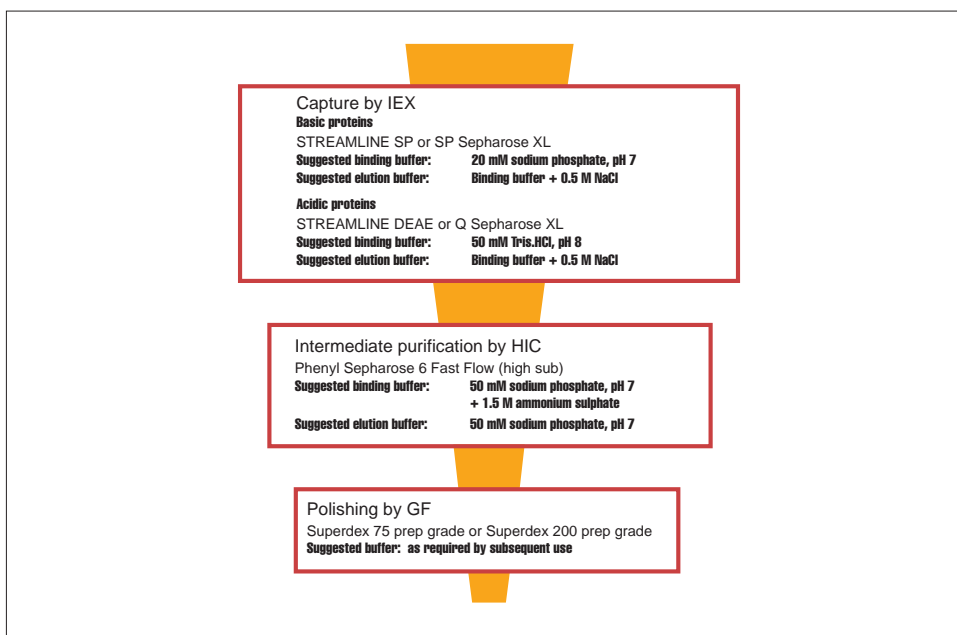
Capture by IEX
Basic proteins
STREAMLINE SP or SP Sepharose XL
Suggested binding buffer: 20 mM sodium phosphate, pH 7
Suggested elution buffer: Binding buffer + 0.5 M NaCl

Acidic proteins
STREAMLINE DEAE or Q Sepharose XL
Suggested binding buffer: 50 mM Tris.HCl, pH 8
Suggested elution buffer: Binding buffer + 0.5 M NaCl

Intermediate purification by HIC
Phenyl Sepharose 6 Fast Flow (high sub)
Suggested binding buffer: 50 mM sodium phosphate, pH 7 + 1.5 M ammonium sulphate
Suggested elution buffer: 50 mM sodium phosphate, pH 7

Polishing by GF
Superdex 75 prep grade or Superdex 200 prep grade
Suggested buffer: as required by subsequent use